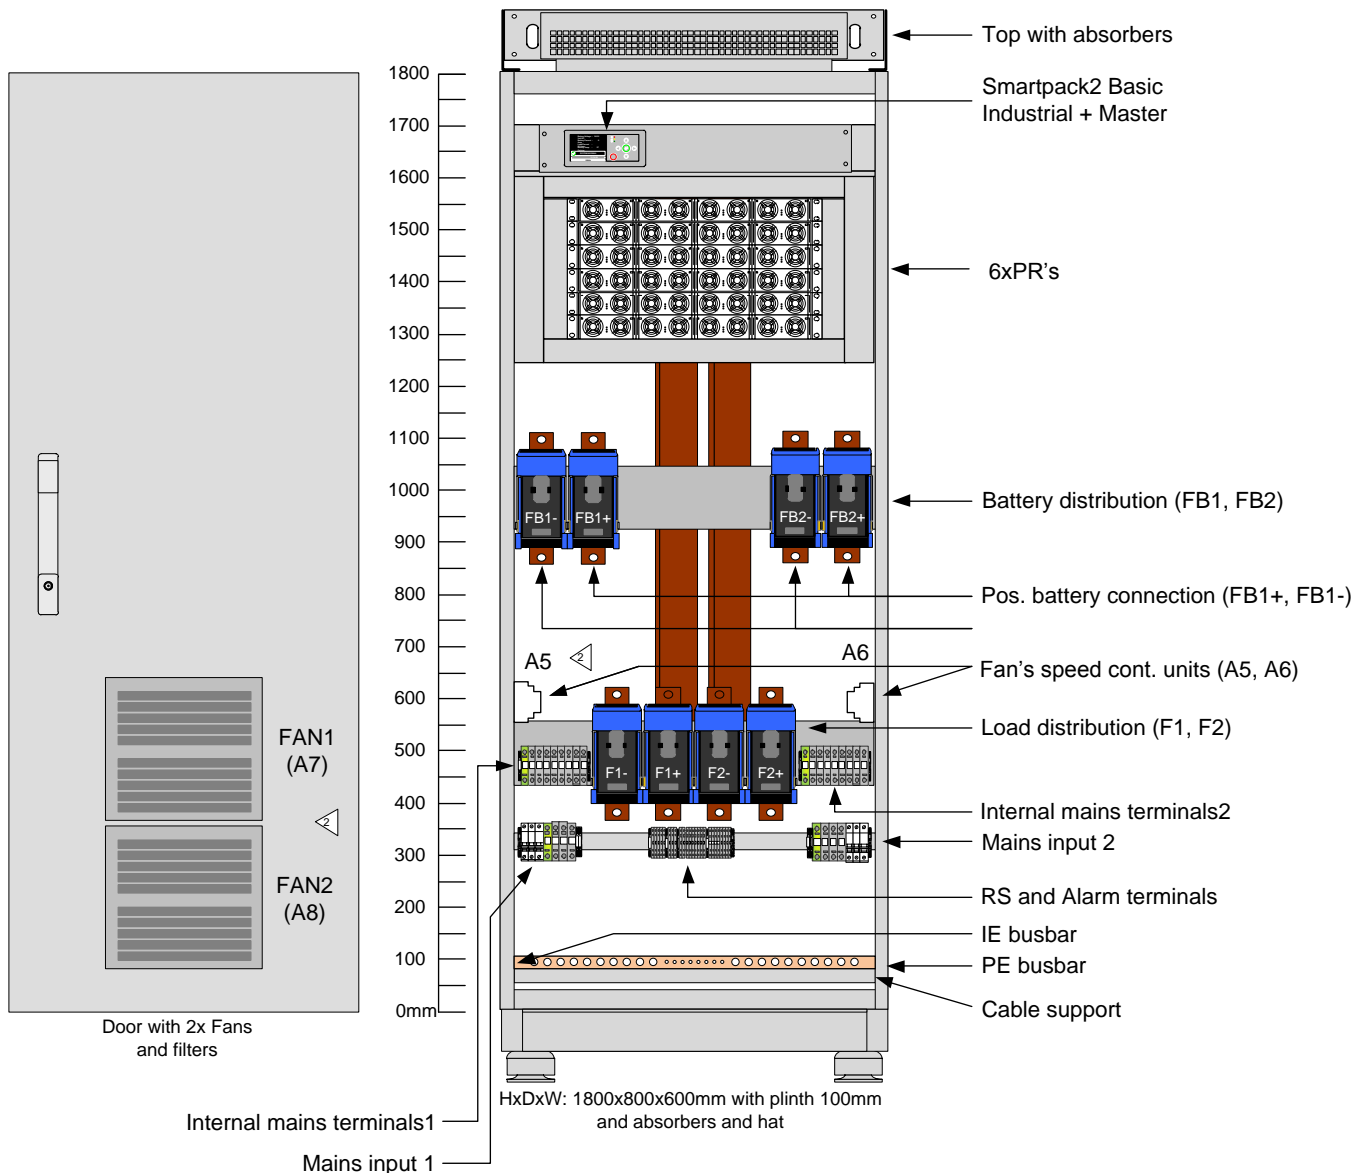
FAN1
(A7)

FAN2
(A8)

Door with 2x Fans and filters

1800
1700
1600
1500
1400
1300
1200
1100
1000
900
800
700
600
500
400
300
200
100
0mm

FB1-
FB1+
FB2-
FB2+

A5
A6

F1-
F1+
F2-
F2+

Top with absorbers

Smartpack2 Basic Industrial + Master

6xPR’s

Battery distribution (FB1, FB2)

Pos. battery connection (FB1+, FB1-)

Fan’s speed cont. units (A5, A6)

Load distribution (F1, F2)

Internal mains terminals2

Mains input 2

RS and Alarm terminals

IE busbar

PE busbar

Cable support

HxDxW: 1800x800x600mm with plinth 100mm and absorbers and hat

Internal mains terminals1

Mains input 1